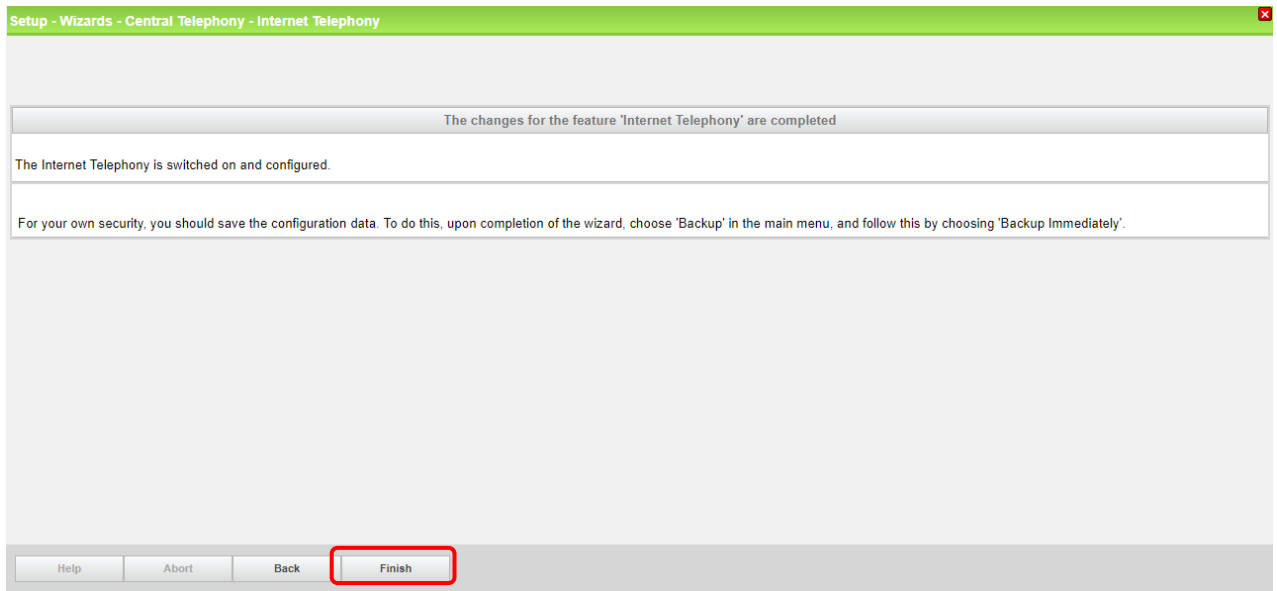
Setup - Wizards - Central Telephony - Internet Telephony

The changes for the feature 'Internet Telephony' are completed

The Internet Telephony is switched on and configured.

For your own security, you should save the configuration data. To do this, upon completion of the wizard, choose 'Backup' in the main menu, and follow this by choosing 'Backup Immediately'.

Help Abort Back Finish